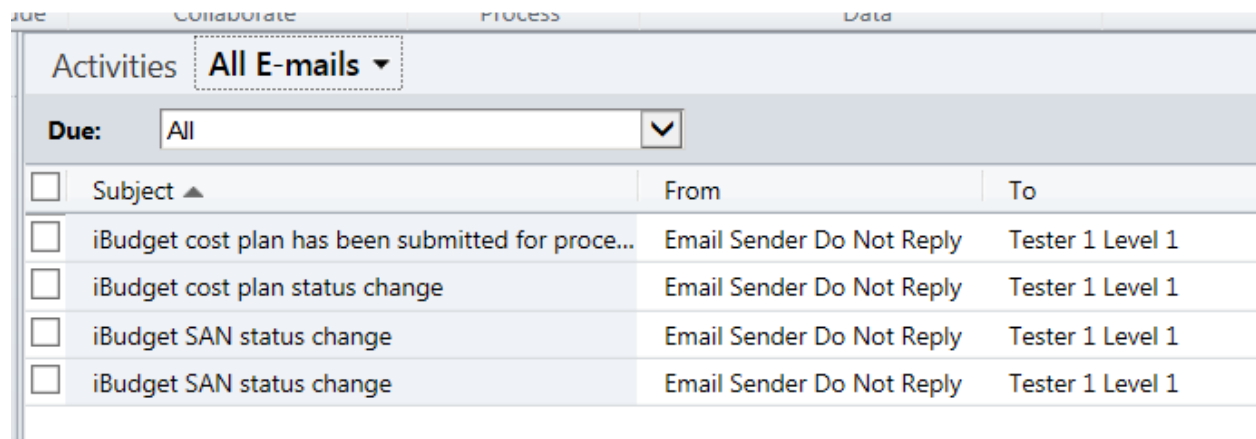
Collaborate Process Data

Activities All E-mails ▾

Due: All

| | Subject ▲ | From | To |
|---|---|---|---|
| | iBudget cost plan has been submitted for proce... | Email Sender Do Not Reply | Tester 1 Level 1 |
| | iBudget cost plan status change | Email Sender Do Not Reply | Tester 1 Level 1 |
| | iBudget SAN status change | Email Sender Do Not Reply | Tester 1 Level 1 |
| | iBudget SAN status change | Email Sender Do Not Reply | Tester 1 Level 1 |